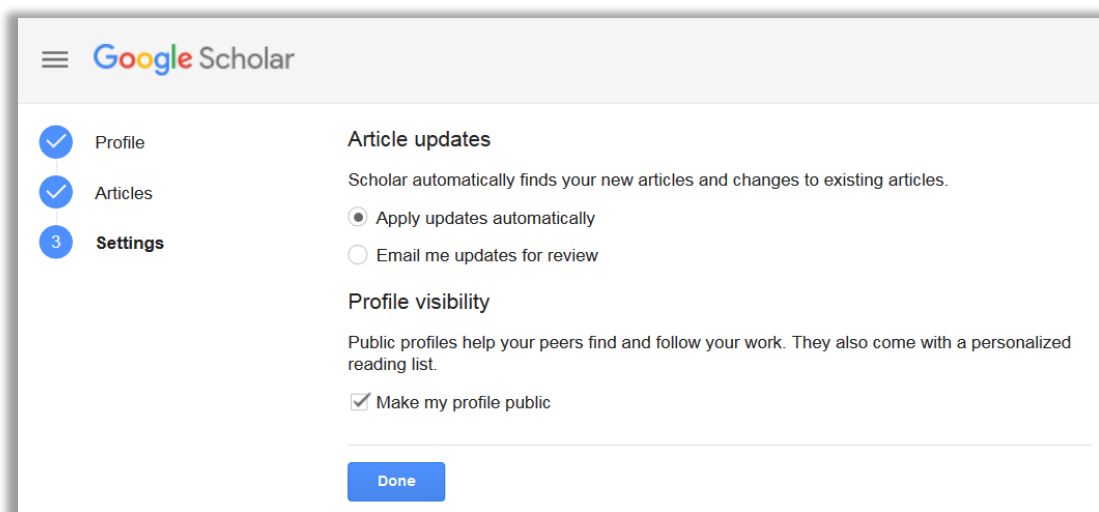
Google Scholar

Profile

Articles

3 Settings

Article updates

Scholar automatically finds your new articles and changes to existing articles.

Apply updates automatically

Email me updates for review

Profile visibility

Public profiles help your peers find and follow your work. They also come with a personalized reading list.

Make my profile public

Done